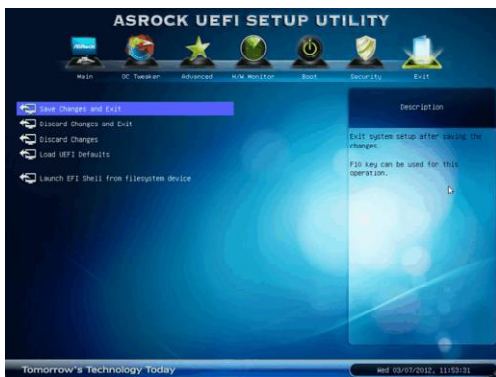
ASROCK UEFI SETUP UTILITY

ASRock

Main OC Tweaker Advanced H/W Monitor Boot Security Exit

Save Changes and Exit
Discard Changes and Exit
Discard Changes
Load UEFI Defaults

Launch EFI Shell from filesystem device

Description

Exit system setup after saving the changes.

F10 key can be used for this operation.

Tomorrow's Technology Today

Wed 03/07/2012, 11:53:31